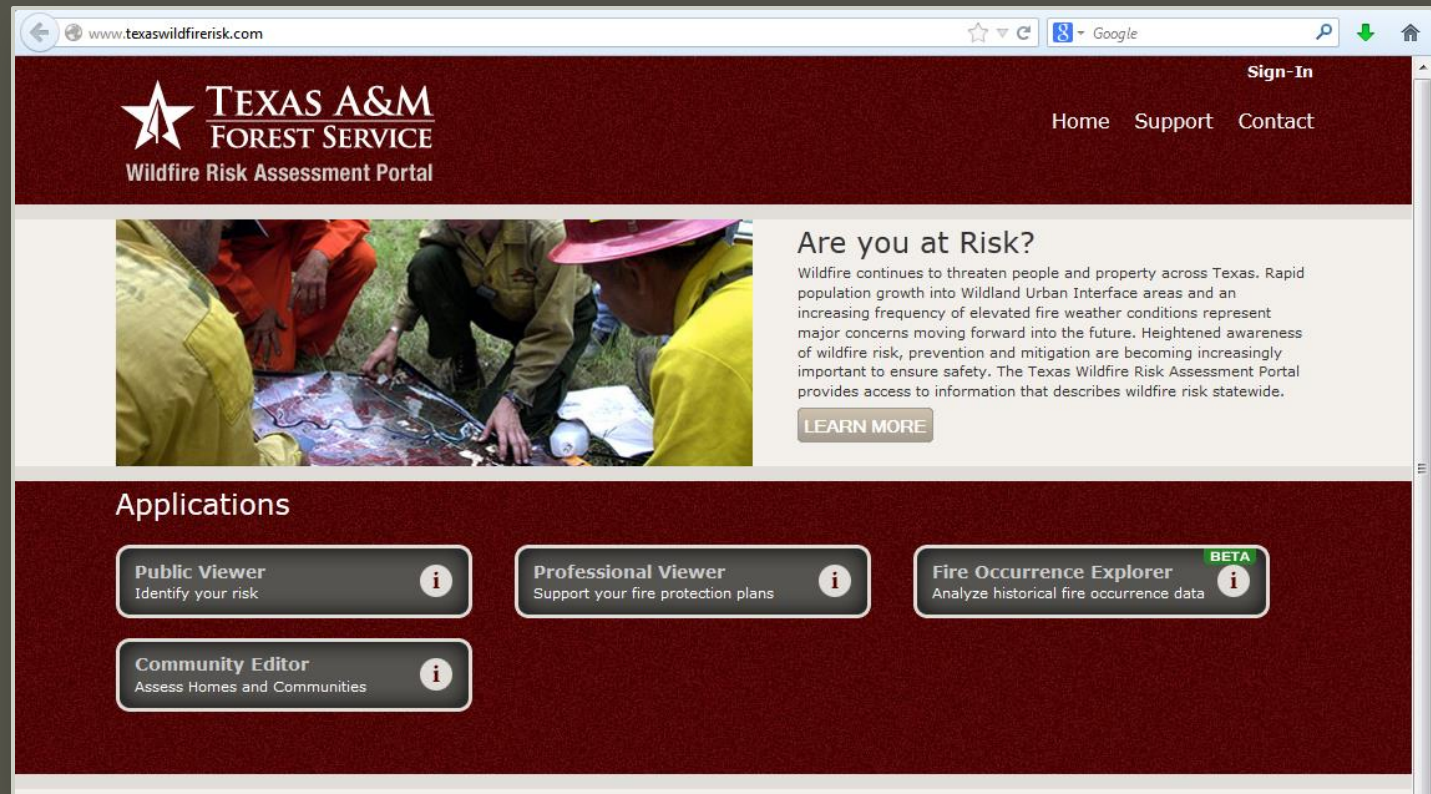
www.texaswildfirerisk.com

Google

Sign-In

TEXAS A&M FOREST SERVICE
Wildfire Risk Assessment Portal

Home Support Contact

Are you at Risk?

Wildfire continues to threaten people and property across Texas. Rapid population growth into Wildland Urban Interface areas and an increasing frequency of elevated fire weather conditions represent major concerns moving forward into the future. Heightened awareness of wildfire risk, prevention and mitigation are becoming increasingly important to ensure safety. The Texas Wildfire Risk Assessment Portal provides access to information that describes wildfire risk statewide.

LEARN MORE

Applications

Public Viewer
Identify your risk

Professional Viewer
Support your fire protection plans

BETA
Fire Occurrence Explorer
Analyze historical fire occurrence data

Community Editor
Assess Homes and Communities